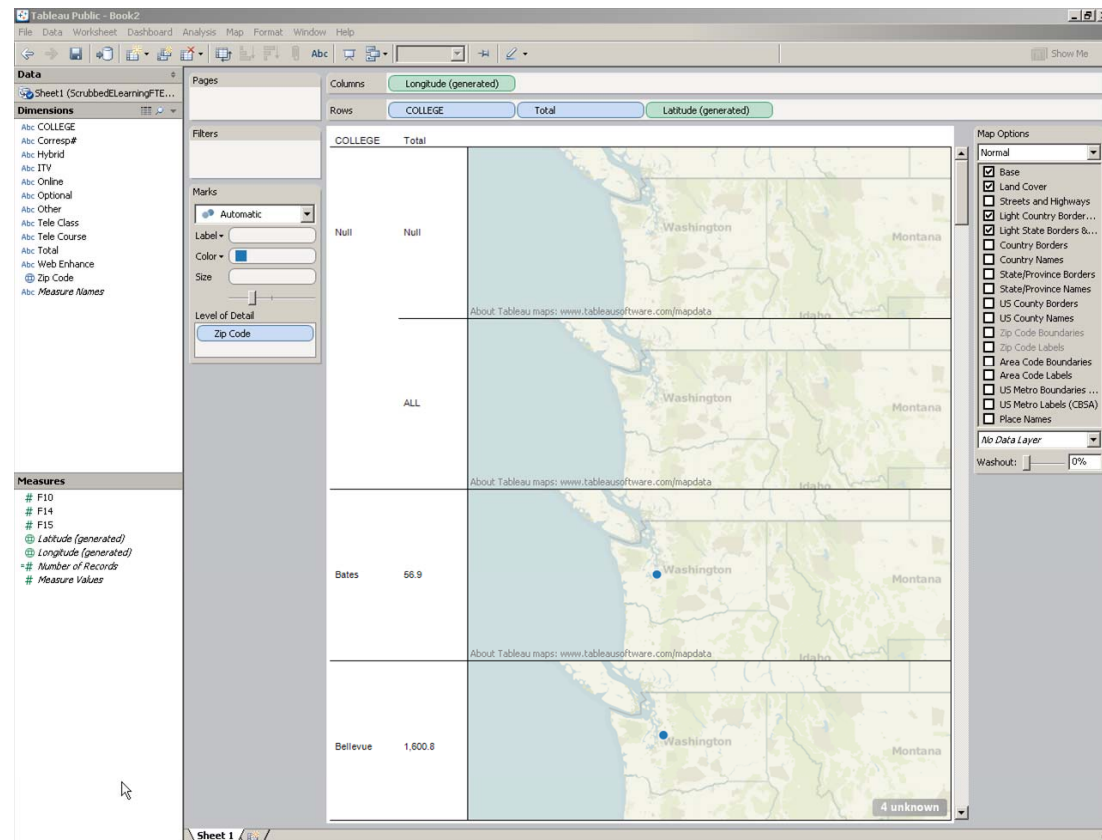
Tableau Public - Book2

File Data Worksheet Dashboard Analysis Map Format Window Help

Abc

Show Me

Data

Sheet1 (ScrubbedELearningFTE...

Dimensions

Abc COLLEGE
Abc Corresp#
Abc Hybrid
Abc ITV
Abc Online
Abc Optional
Abc Other
Abc Tele Class
Abc Tele Course
Abc Total
Abc Web Enhance
Zip Code
Abc Measure Names

Measures

# F10
# F14
# F15
Latitude (generated)
Longitude (generated)
=# Number of Records
# Measure Values

Pages

Filters

Marks

Automatic

Label

Color

Size

Level of Detail

Zip Code

Columns Longitude (generated)

Rows COLLEGE Total Latitude (generated)

| COLLEGE | Total |
|---|---|
| Null | Null |
| | ALL |
| Bates | 56.9 |
| Bellevue | 1,600.8 |

Washington

Montana

Idaho

About Tableau maps: www.tableausoftware.com/mapdata

4 unknown

Map Options

Normal

Base
Land Cover
Streets and Highways
Light Country Border...
Light State Borders &...
Country Borders
Country Names
State/Province Borders
State/Province Names
US County Borders
US County Names
Zip Code Boundaries
Zip Code Labels
Area Code Boundaries
Area Code Labels
US Metro Boundaries ...
US Metro Labels (CBSA)
Place Names

No Data Layer

Washout: 0%

Sheet 1